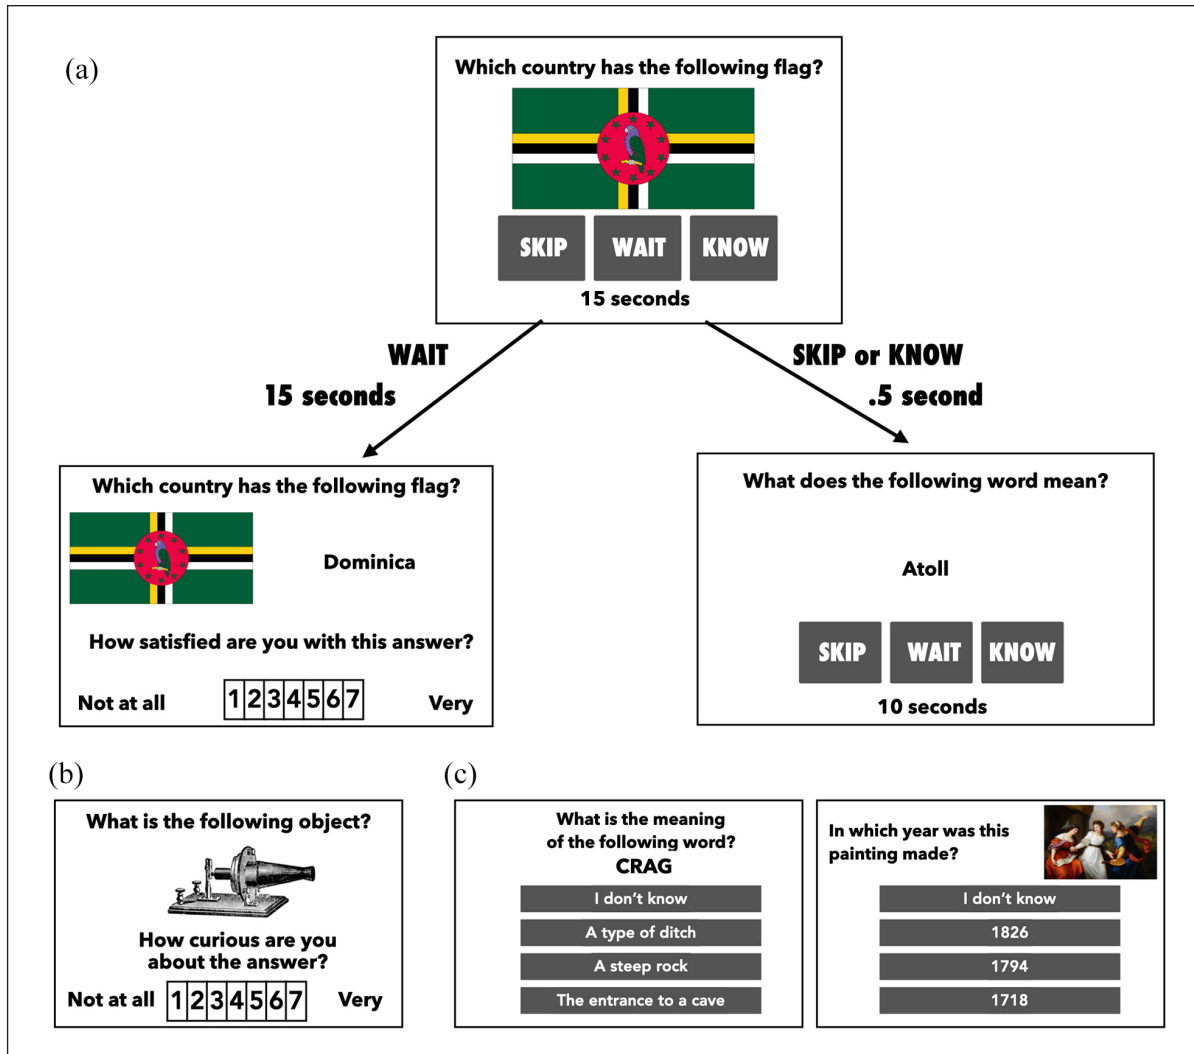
(a)

Which country has the following flag?

SKIP WAIT KNOW

15 seconds

WAIT
15 seconds

SKIP or KNOW
.5 second

Which country has the following flag?

Dominica

How satisfied are you with this answer?

Not at all 1 2 3 4 5 6 7 Very

What does the following word mean?

Atoll

SKIP WAIT KNOW

10 seconds

(b)

What is the following object?

How curious are you about the answer?

Not at all 1 2 3 4 5 6 7 Very

(c)

What is the meaning of the following word?
CRAG

I don't know
A type of ditch
A steep rock
The entrance to a cave

In which year was this painting made?

I don't know
1826
1794
1718